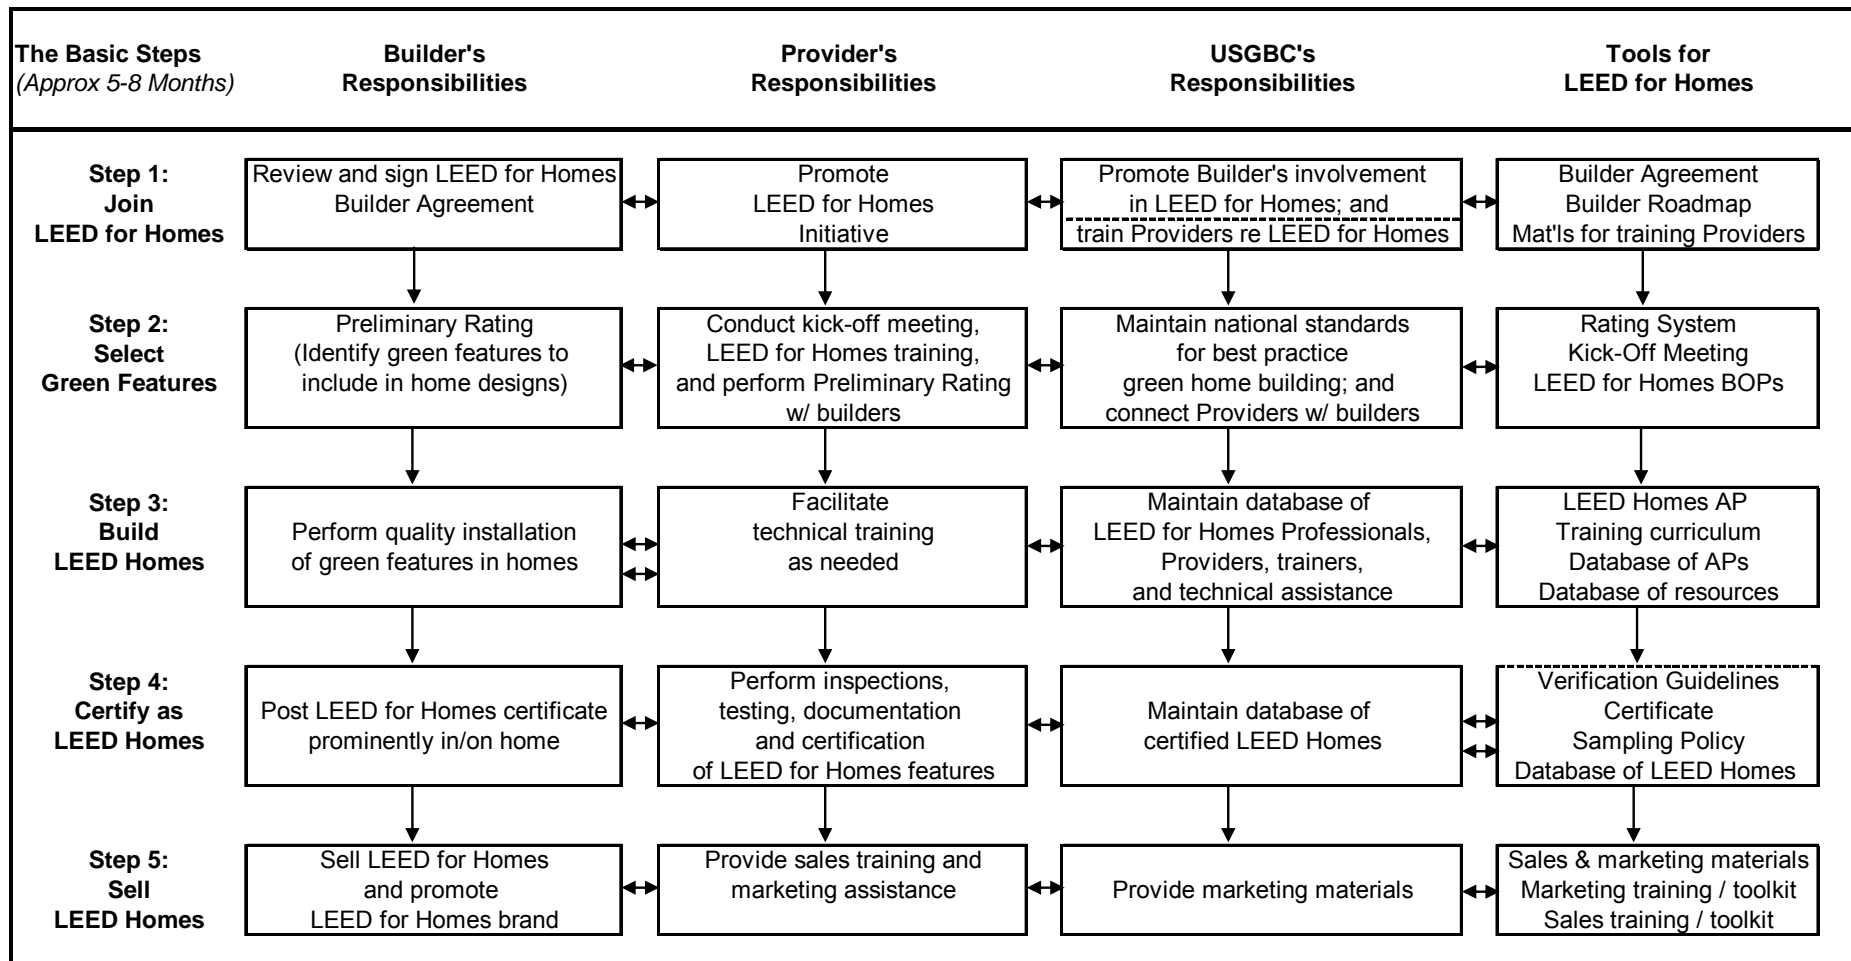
| The Basic Steps (Approx 5-8 Months) | Builder's Responsibilities | Provider's Responsibilities | USGBC's Responsibilities | Tools for LEED for Homes |
|---|---|---|---|---|
| Step 1: Join LEED for Homes | Review and sign LEED for Homes Builder Agreement | Promote LEED for Homes Initiative | Promote Builder's involvement in LEED for Homes; and train Providers re LEED for Homes | Builder Agreement Builder Roadmap Mat'ls for training Providers |
| Step 2: Select Green Features | Preliminary Rating (Identify green features to include in home designs) | Conduct kick-off meeting, LEED for Homes training, and perform Preliminary Rating w/ builders | Maintain national standards for best practice green home building; and connect Providers w/ builders | Rating System Kick-Off Meeting LEED for Homes BOPs |
| Step 3: Build LEED Homes | Perform quality installation of green features in homes | Facilitate technical training as needed | Maintain database of LEED for Homes Professionals, Providers, trainers, and technical assistance | LEED Homes AP Training curriculum Database of APs Database of resources |
| Step 4: Certify as LEED Homes | Post LEED for Homes certificate prominently in/on home | Perform inspections, testing, documentation and certification of LEED for Homes features | Maintain database of certified LEED Homes | Verification Guidelines Certificate Sampling Policy Database of LEED Homes |
| Step 5: Sell LEED Homes | Sell LEED for Homes and promote LEED for Homes brand | Provide sales training and marketing assistance | Provide marketing materials | Sales & marketing materials Marketing training / toolkit Sales training / toolkit |